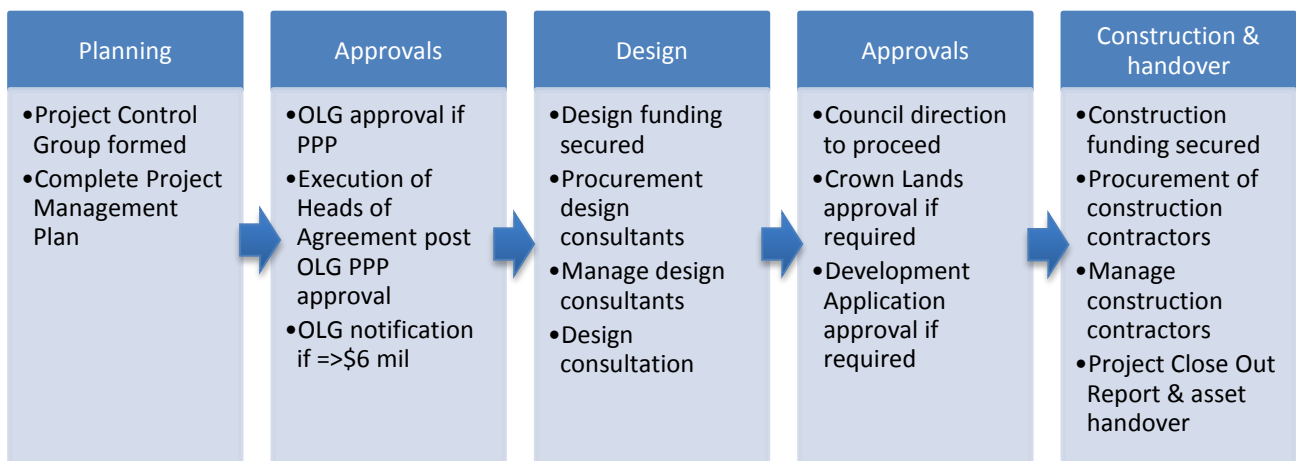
Planning

•Project Control Group formed
•Complete Project Management Plan

Approvals

•OLG approval if PPP
•Execution of Heads of Agreement post OLG PPP approval
•OLG notification if =>$6 mil

Design

•Design funding secured
•Procurement design consultants
•Manage design consultants
•Design consultation

Approvals

•Council direction to proceed
•Crown Lands approval if required
•Development Application approval if required

Construction & handover

•Construction funding secured
•Procurement of construction contractors
•Manage construction contractors
•Project Close Out Report & asset handover